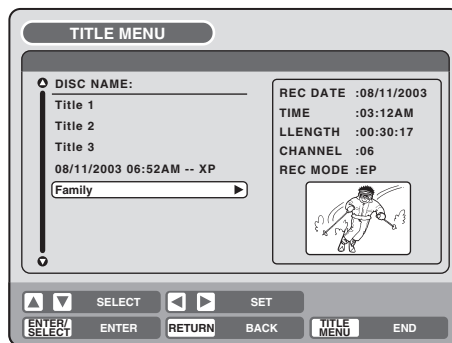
TITLE MENU

DISC NAME:
Title 1
Title 2
Title 3
08/11/2003 06:52AM -- XP
Family

REC DATE :08/11/2003
TIME :03:12AM
LLENGTH :00:30:17
CHANNEL :06
REC MODE :EP

SELECT
SET
ENTER/SELECT ENTER
RETURN BACK
TITLE MENU END